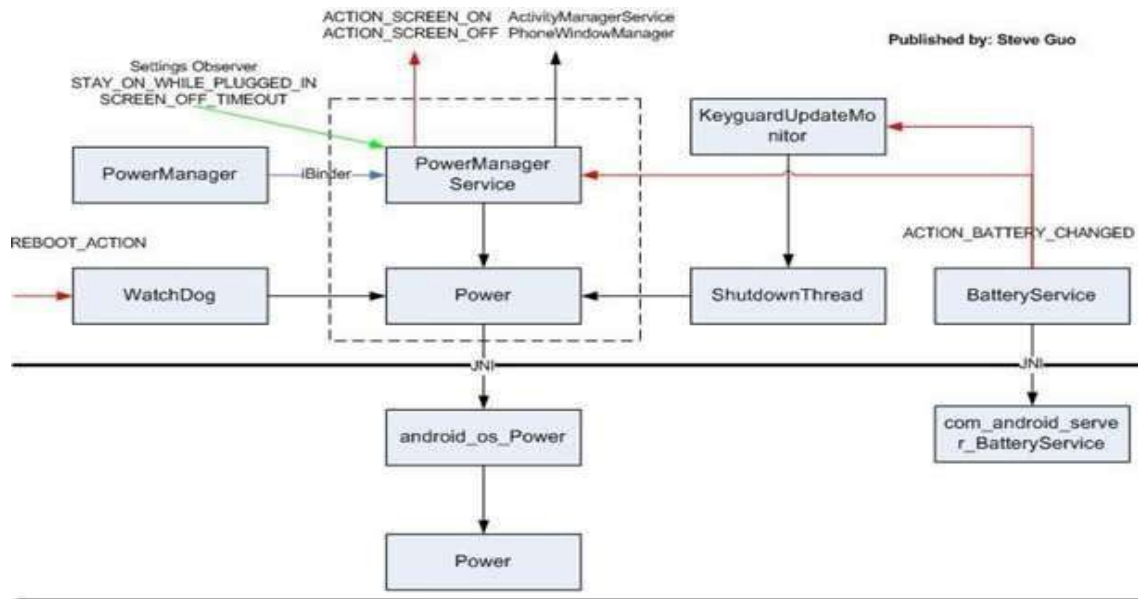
ACTION_SCREEN_ON
ACTION_SCREEN_OFF

ActivityManagerService
PhoneWindowManager

Published by: Steve Guo

Settings Observer
STAY_ON_WHILE_PLUGGED_IN
SCREEN_OFF_TIMEOUT

KeyguardUpdateMonitor

PowerManager

iBinder

PowerManager Service

REBOOT_ACTION

ACTION_BATTERY_CHANGED

WatchDog

Power

ShutdownThread

BatteryService

JNI

JNI

android_os_Power

com_android_server_BatteryService

Power